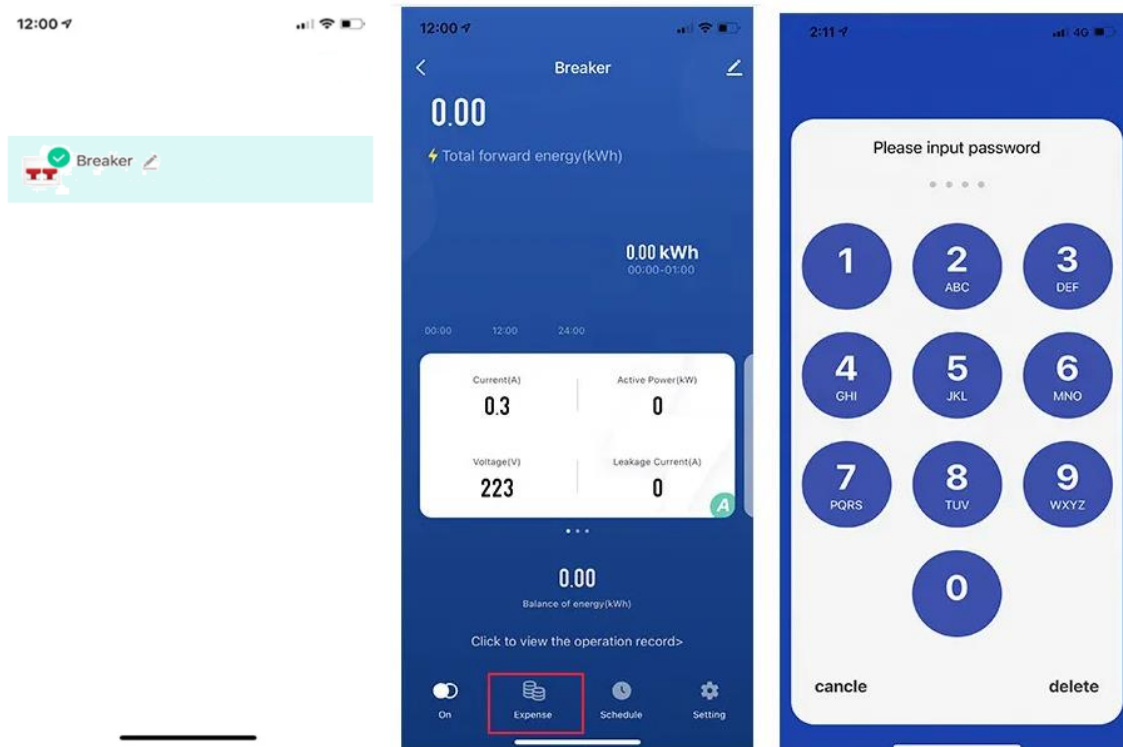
12:00

Breaker

12:00

Breaker

0.00

Total forward energy(kWh)

0.00 kWh
00:00-01:00

00:00 12:00 24:00

Current(A)
0.3

Active Power(kW)
0

Voltage(V)
223

Leakage Current(A)
0

A

0.00
Balance of energy(kWh)

Click to view the operation record>

On
Expense
Schedule
Setting

2:11

4G

Please input password

1
2 ABC
3 DEF
4 GHI
5 JKL
6 MNO
7 PQRS
8 TUV
9 WXYZ
0

cancle
delete